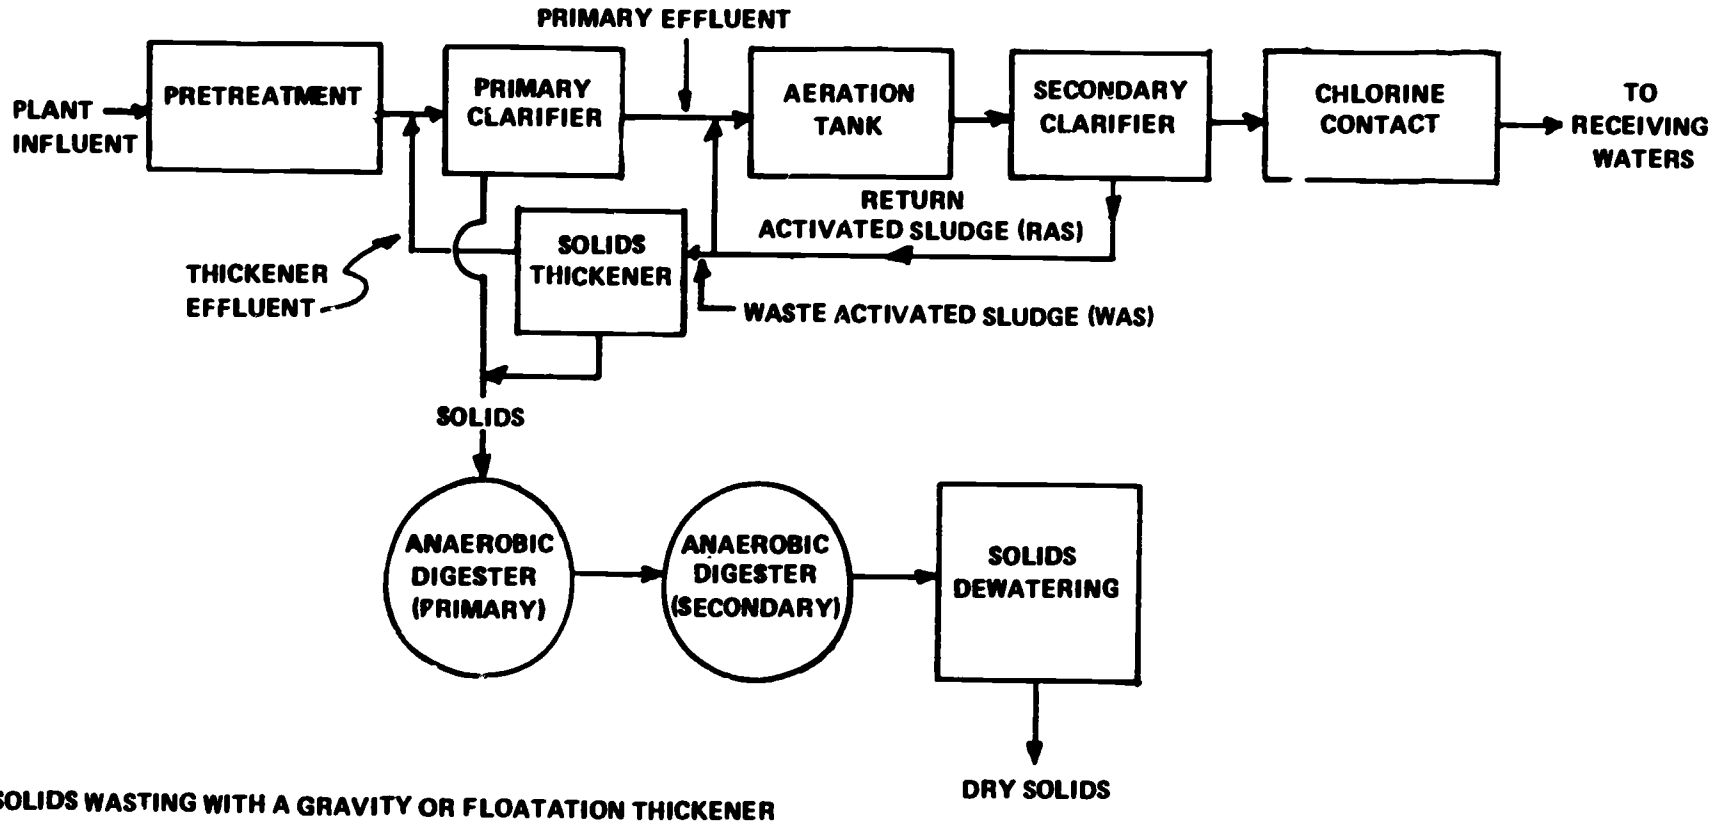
PRIMARY EFFLUENT

PLANT INFLUENT

PRETREATMENT

PRIMARY CLARIFIER

AERATION TANK

SECONDARY CLARIFIER

CHLORINE CONTACT

TO RECEIVING WATERS

RETURN ACTIVATED SLUDGE (RAS)

SOLIDS THICKENER

THICKENER EFFLUENT

WASTE ACTIVATED SLUDGE (WAS)

SOLIDS

ANAEROBIC DIGESTER (PRIMARY)

ANAEROBIC DIGESTER (SECONDARY)

SOLIDS DEWATERING

DRY SOLIDS

SOLIDS WASTING WITH A GRAVITY OR FLOATATION THICKENER